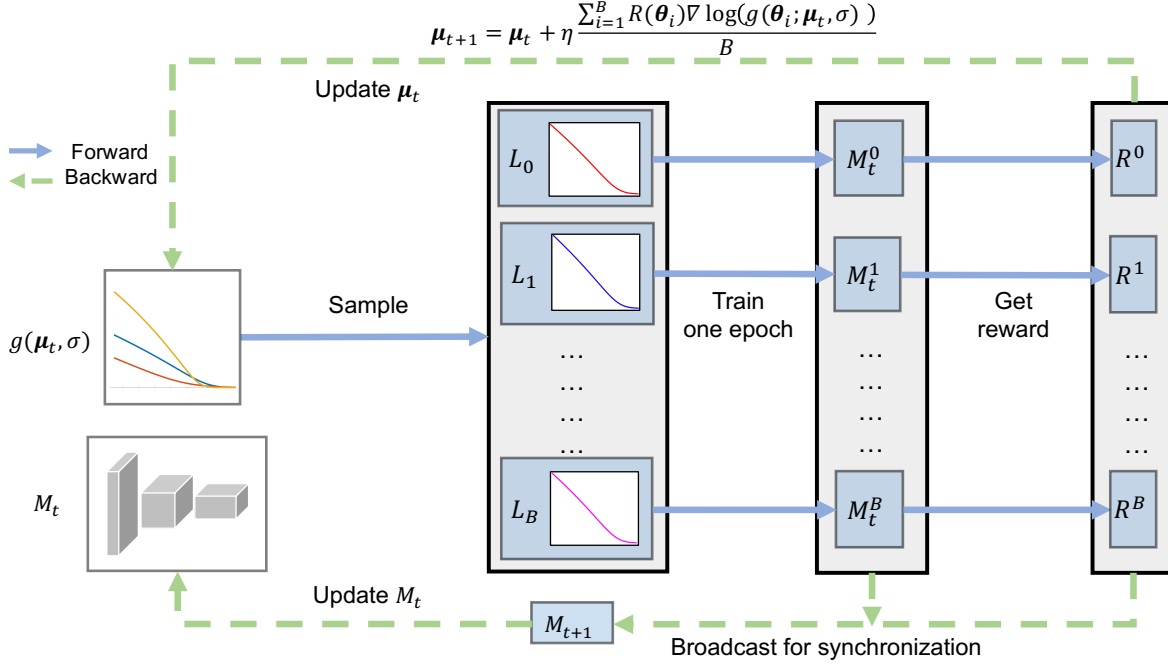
$\boldsymbol{\mu}_{t+1} = \boldsymbol{\mu}_t + \eta \frac{\sum_{i=1}^{B} R(\boldsymbol{\theta}_i) \nabla \log(g(\boldsymbol{\theta}_i; \boldsymbol{\mu}_t, \sigma))}{B}$

Update $\boldsymbol{\mu}_t$

Forward
Backward

$g(\boldsymbol{\mu}_t, \sigma)$

Sample

$M_t$

$L_0$

$L_1$

…
…
…
…

$L_B$

Train one epoch

$M_t^0$

$M_t^1$

…
…
…
…

$M_t^B$

Get reward

$R^0$

$R^1$

…
…
…
…

$R^B$

Update $M_t$

$M_{t+1}$

Broadcast for synchronization